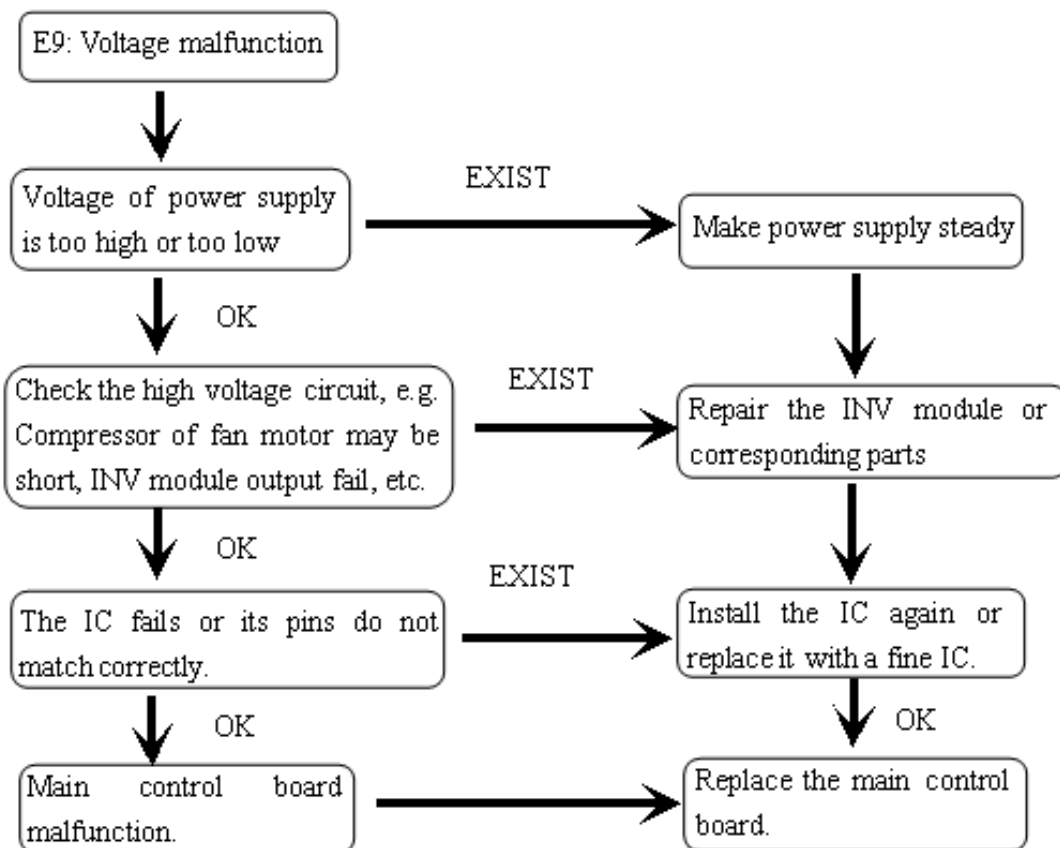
E9: Voltage malfunction

Voltage of power supply is too high or too low

EXIST

Make power supply steady

OK

Check the high voltage circuit, e.g. Compressor of fan motor may be short, INV module output fail, etc.

EXIST

Repair the INV module or corresponding parts

OK

The IC fails or its pins do not match correctly.

EXIST

Install the IC again or replace it with a fine IC.

OK

OK

Main control board malfunction.

Replace the main control board.